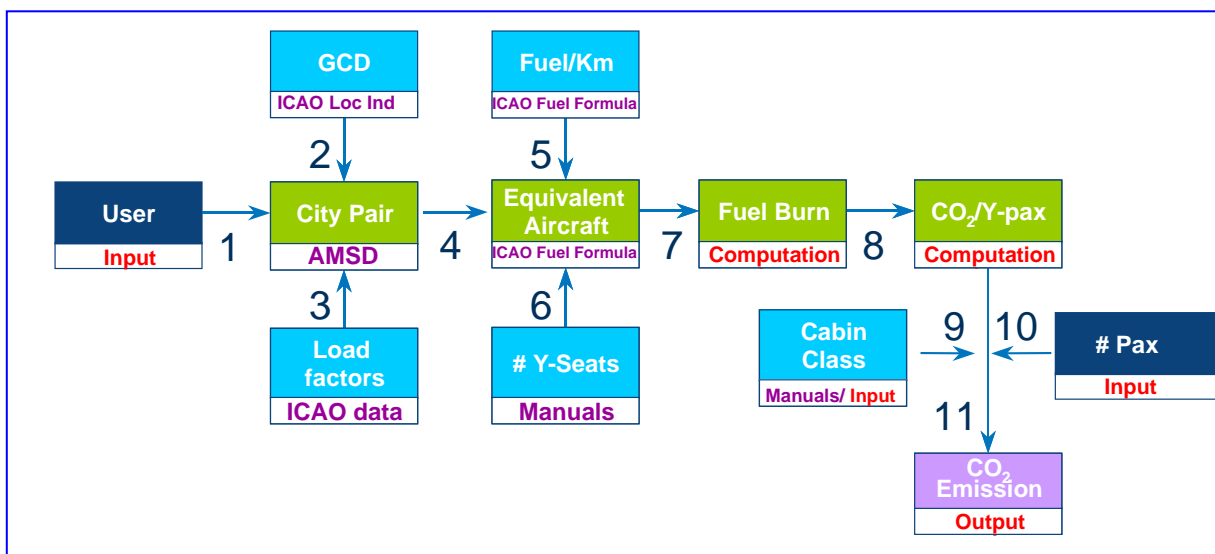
GCD
ICAO Loc Ind

Fuel/Km
ICAO Fuel Formula

2

5

User
Input

1

City Pair
AMSD

4

Equivalent Aircraft
ICAO Fuel Formula

7

Fuel Burn
Computation

8

$CO_2$/Y-pax
Computation

3

6

Load factors
ICAO data

# Y-Seats
Manuals

Cabin Class
Manuals/ Input

9

10

# Pax
Input

11

$CO_2$ Emission
Output